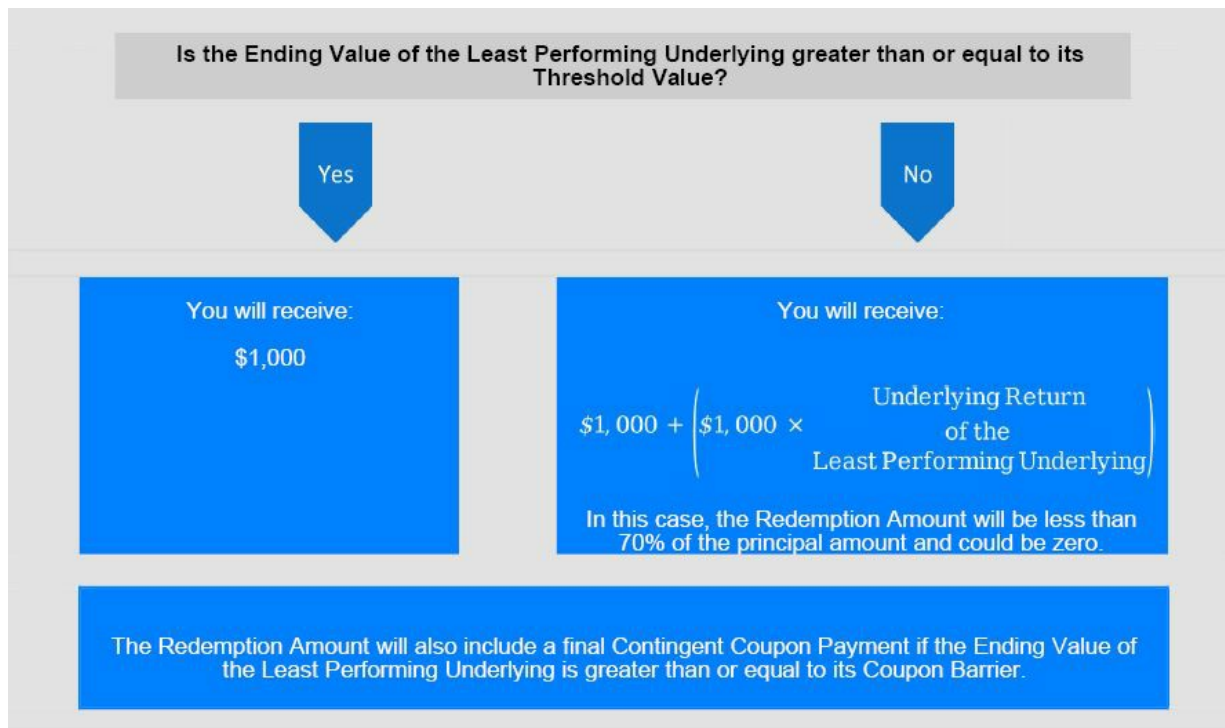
Is the Ending Value of the Least Performing Underlying greater than or equal to its Threshold Value?

Yes

No

You will receive:

$1,000

You will receive:

$\$1,000 + \left(\$1,000 \times \begin{matrix} \text{Underlying Return} \\ \text{of the} \\ \text{Least Performing Underlying} \end{matrix}\right)$

In this case, the Redemption Amount will be less than 70% of the principal amount and could be zero.

The Redemption Amount will also include a final Contingent Coupon Payment if the Ending Value of the Least Performing Underlying is greater than or equal to its Coupon Barrier.